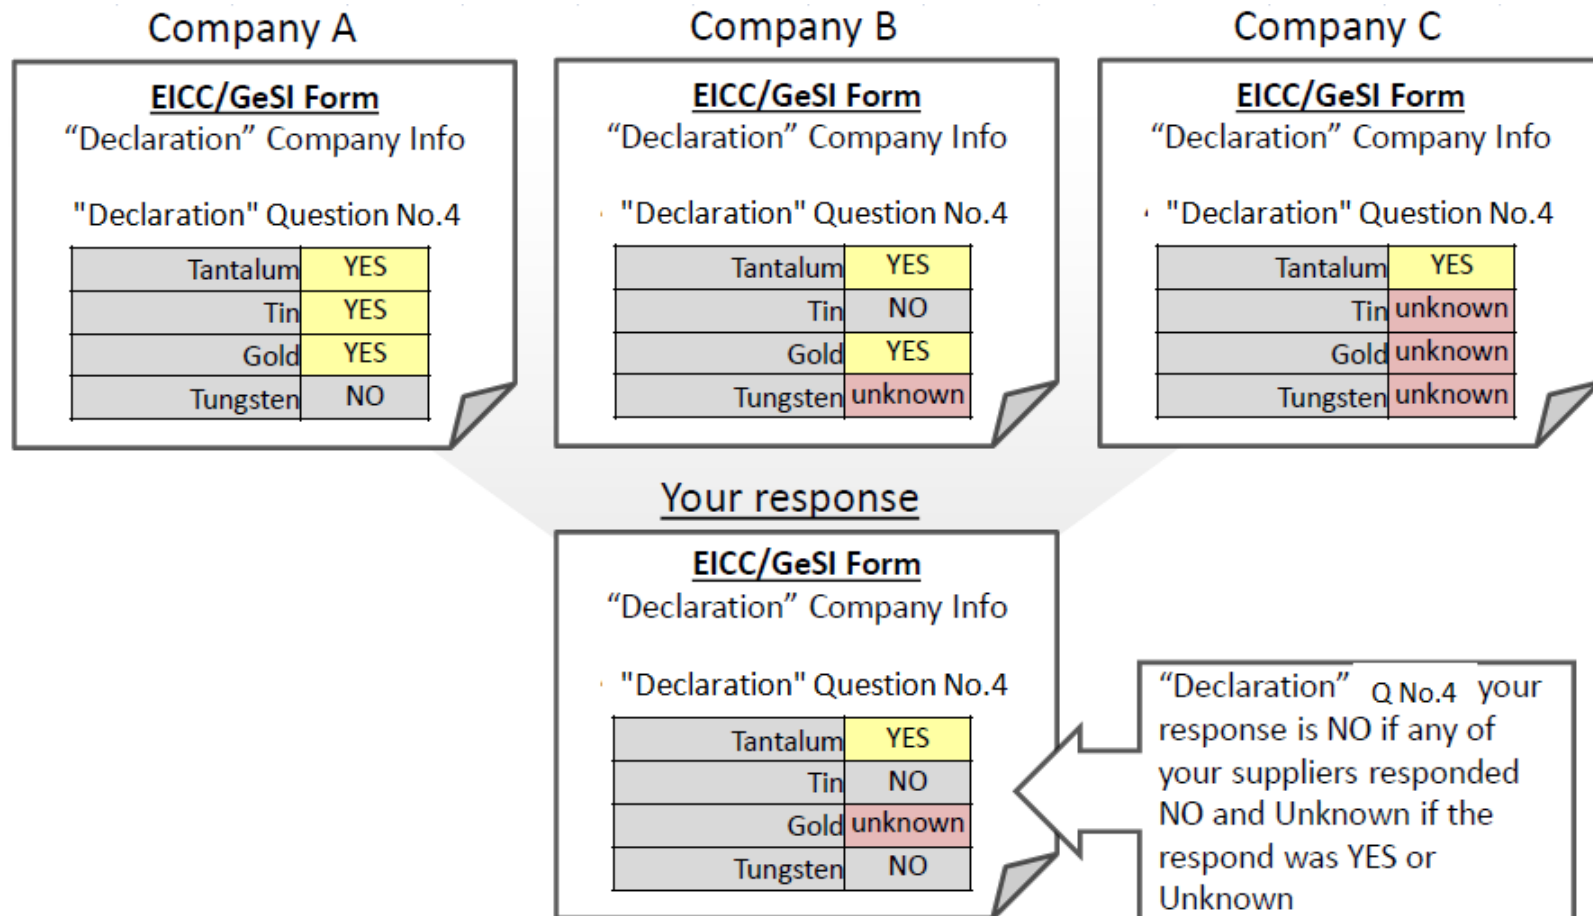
Company A

EICC/GeSI Form
"Declaration" Company Info

"Declaration" Question No.4

| Tantalum | YES |
|---|---|
| Tin | YES |
| Gold | YES |
| Tungsten | NO |

Company B

EICC/GeSI Form
"Declaration" Company Info

"Declaration" Question No.4

| Tantalum | YES |
|---|---|
| Tin | NO |
| Gold | YES |
| Tungsten | unknown |

Company C

EICC/GeSI Form
"Declaration" Company Info

"Declaration" Question No.4

| Tantalum | YES |
|---|---|
| Tin | unknown |
| Gold | unknown |
| Tungsten | unknown |

Your response

EICC/GeSI Form
"Declaration" Company Info

"Declaration" Question No.4

| Tantalum | YES |
|---|---|
| Tin | NO |
| Gold | unknown |
| Tungsten | NO |

"Declaration" Q No.4 your response is NO if any of your suppliers responded NO and Unknown if the respond was YES or Unknown